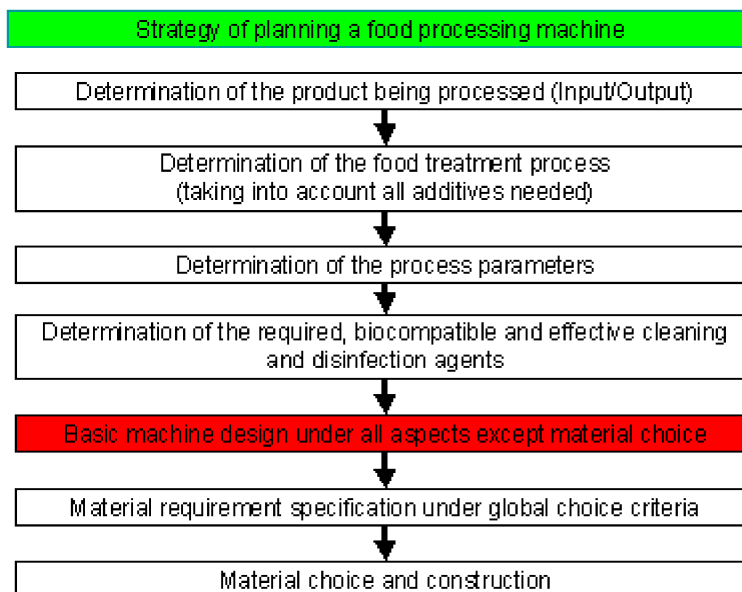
Strategy of planning a food processing machine

Determination of the product being processed (Input/Output)

Determination of the food treatment process (taking into account all additives needed)

Determination of the process parameters

Determination of the required, biocompatible and effective cleaning and disinfection agents

Basic machine design under all aspects except material choice

Material requirement specification under global choice criteria

Material choice and construction